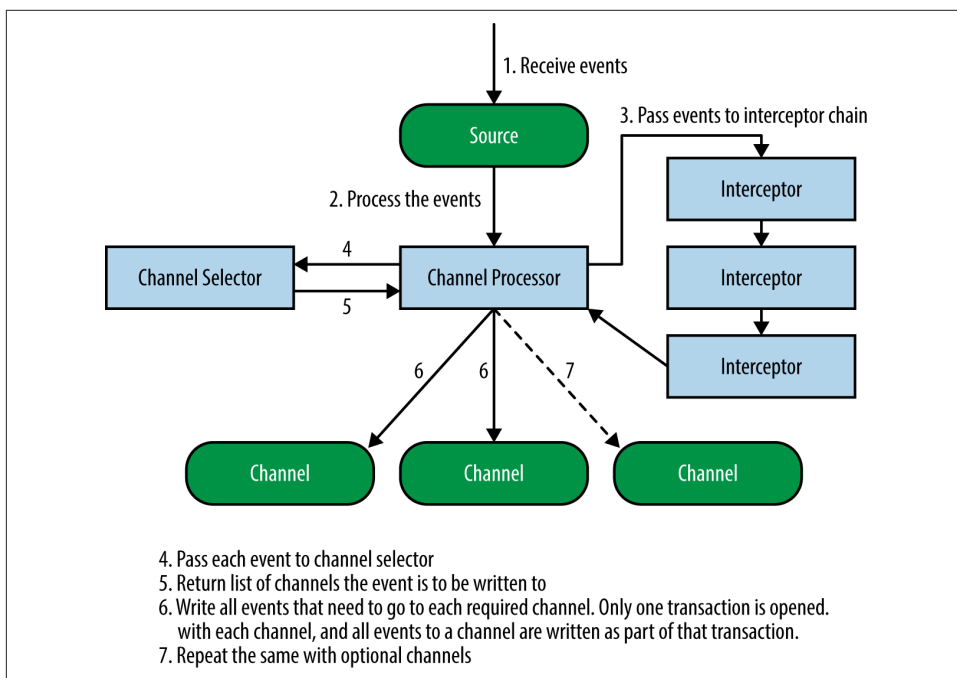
1. Receive events

Source

3. Pass events to interceptor chain

2. Process the events

Interceptor

4

Channel Selector

Channel Processor

Interceptor

5

Interceptor

6

6

7

Channel

Channel

Channel

4. Pass each event to channel selector
5. Return list of channels the event is to be written to
6. Write all events that need to go to each required channel. Only one transaction is opened. with each channel, and all events to a channel are written as part of that transaction.
7. Repeat the same with optional channels